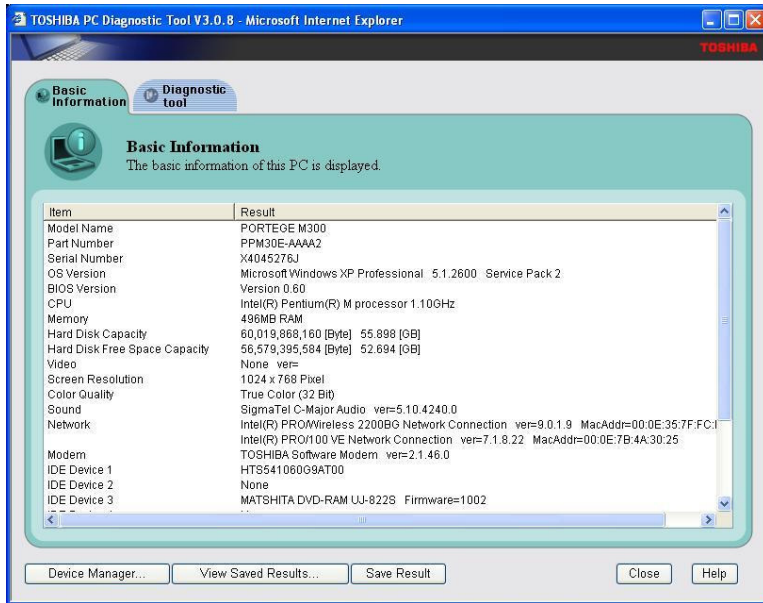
TOSHIBA PC Diagnostic Tool V3.0.8 - Microsoft Internet Explorer

TOSHIBA

Basic Information
Diagnostic tool

Basic Information
The basic information of this PC is displayed.

| Item | Result |
|---|---|
| Model Name | PORTEGE M300 |
| Part Number | PPM30E-AAAA2 |
| Serial Number | X4045276J |
| OS Version | Microsoft Windows XP Professional 5.1.2600 Service Pack 2 |
| BIOS Version | Version 0.60 |
| CPU | Intel(R) Pentium(R) M processor 1.10GHz |
| Memory | 496MB RAM |
| Hard Disk Capacity | 60,019,868,160 [Byte] 55.898 [GB] |
| Hard Disk Free Space Capacity | 56,579,395,584 [Byte] 52.694 [GB] |
| Video | None ver= |
| Screen Resolution | 1024 x 768 Pixel |
| Color Quality | True Color (32 Bit) |
| Sound | SigmaTel C-Major Audio ver=5.10.4240.0 |
| Network | Intel(R) PRO/Wireless 2200BG Network Connection ver=9.0.1.9 MacAddr=00:0E:35:7F:FC:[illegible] |
| | Intel(R) PRO/100 VE Network Connection ver=7.1.8.22 MacAddr=00:0E:7B:4A:30:25 |
| Modem | TOSHIBA Software Modem ver=2.1.46.0 |
| IDE Device 1 | HTS541060G9AT00 |
| IDE Device 2 | None |
| IDE Device 3 | MATSHITA DVD-RAM UJ-822S Firmware=1002 |
| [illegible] | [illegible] |

Device Manager...
View Saved Results...
Save Result
Close
Help